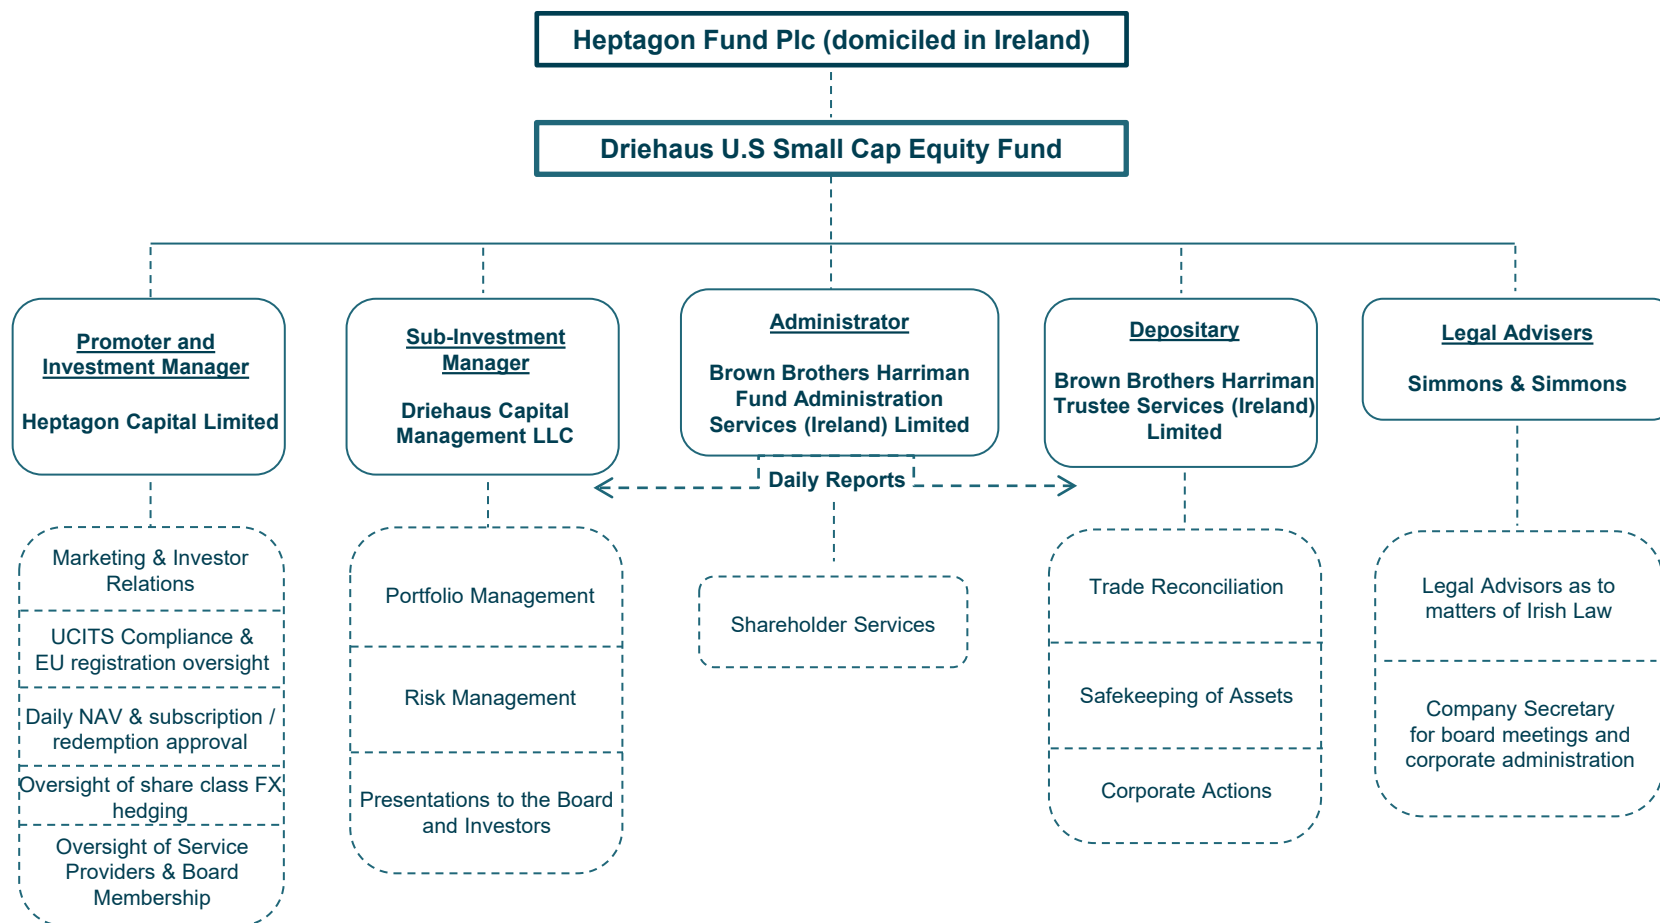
Heptagon Fund Plc (domiciled in Ireland)

Driehaus U.S Small Cap Equity Fund

Promoter and Investment Manager

Heptagon Capital Limited

Sub-Investment Manager

Driehaus Capital Management LLC

Administrator

Brown Brothers Harriman Fund Administration Services (Ireland) Limited

Depositary

Brown Brothers Harriman Trustee Services (Ireland) Limited

Legal Advisers

Simmons & Simmons

Daily Reports

Marketing & Investor Relations

UCITS Compliance & EU registration oversight

Daily NAV & subscription / redemption approval

Oversight of share class FX hedging

Oversight of Service Providers & Board Membership

Portfolio Management

Risk Management

Presentations to the Board and Investors

Shareholder Services

Trade Reconciliation

Safekeeping of Assets

Corporate Actions

Legal Advisors as to matters of Irish Law

Company Secretary for board meetings and corporate administration